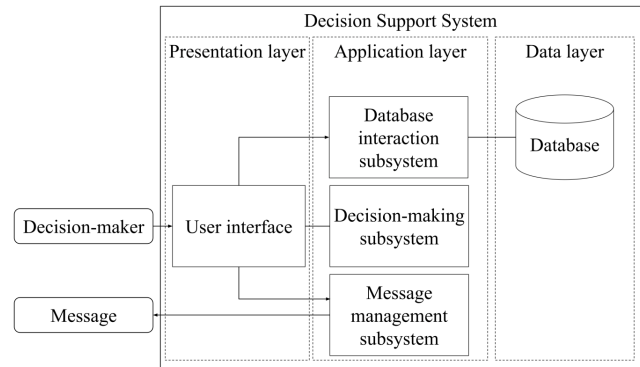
Decision Support System

Presentation layer

Application layer

Data layer

Database interaction subsystem

Database

Decision-maker

User interface

Decision-making subsystem

Message

Message management subsystem